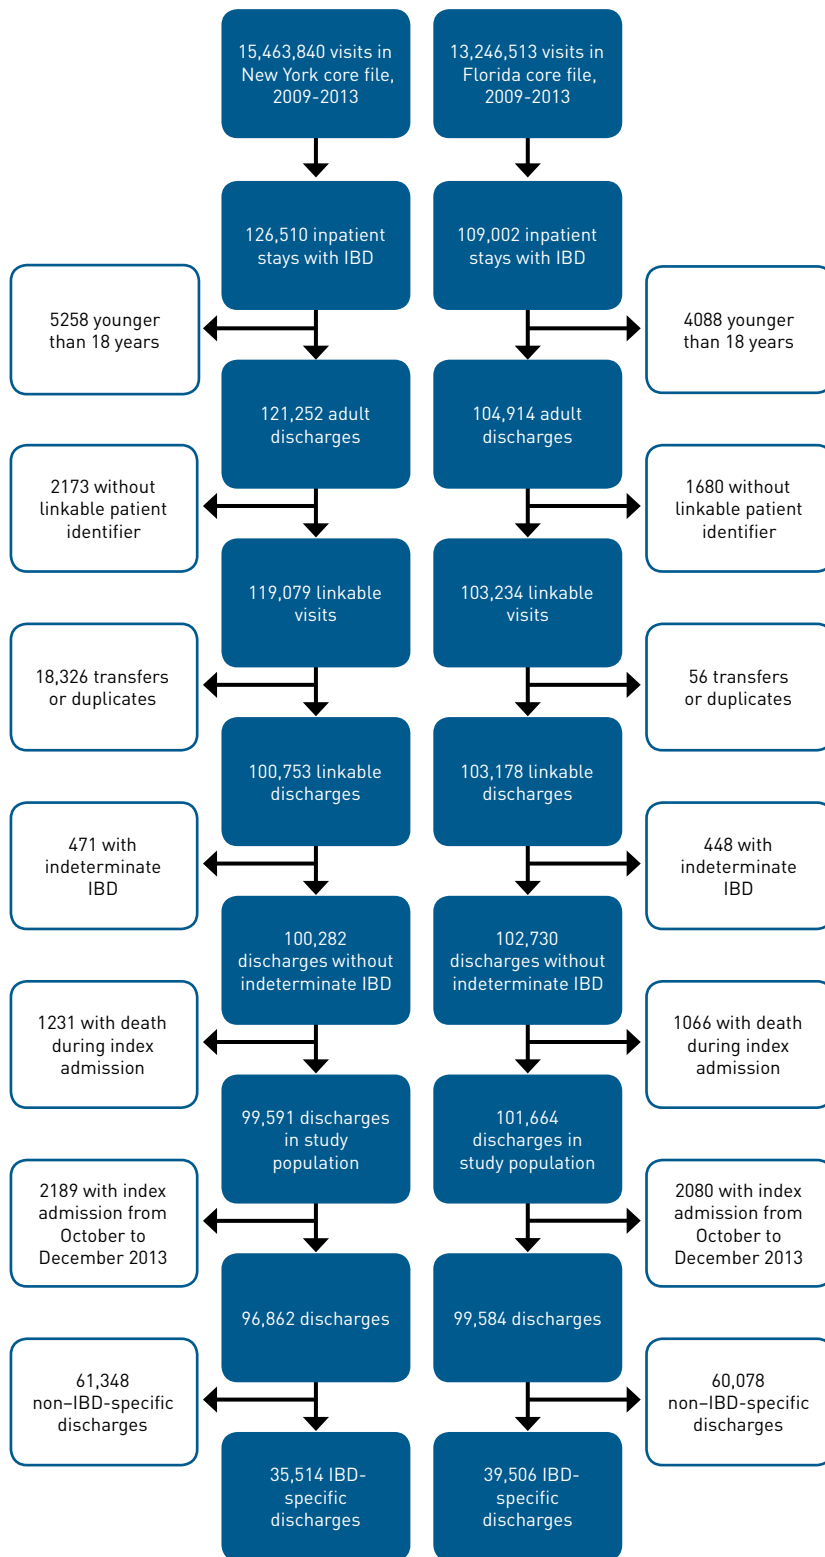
15,463,840 visits in New York core file, 2009-2013

13,246,513 visits in Florida core file, 2009-2013

126,510 inpatient stays with IBD

109,002 inpatient stays with IBD

5258 younger than 18 years

4088 younger than 18 years

121,252 adult discharges

104,914 adult discharges

2173 without linkable patient identifier

1680 without linkable patient identifier

119,079 linkable visits

103,234 linkable visits

18,326 transfers or duplicates

56 transfers or duplicates

100,753 linkable discharges

103,178 linkable discharges

471 with indeterminate IBD

448 with indeterminate IBD

100,282 discharges without indeterminate IBD

102,730 discharges without indeterminate IBD

1231 with death during index admission

1066 with death during index admission

99,591 discharges in study population

101,664 discharges in study population

2189 with index admission from October to December 2013

2080 with index admission from October to December 2013

96,862 discharges

99,584 discharges

61,348 non–IBD-specific discharges

60,078 non–IBD-specific discharges

35,514 IBD-specific discharges

39,506 IBD-specific discharges